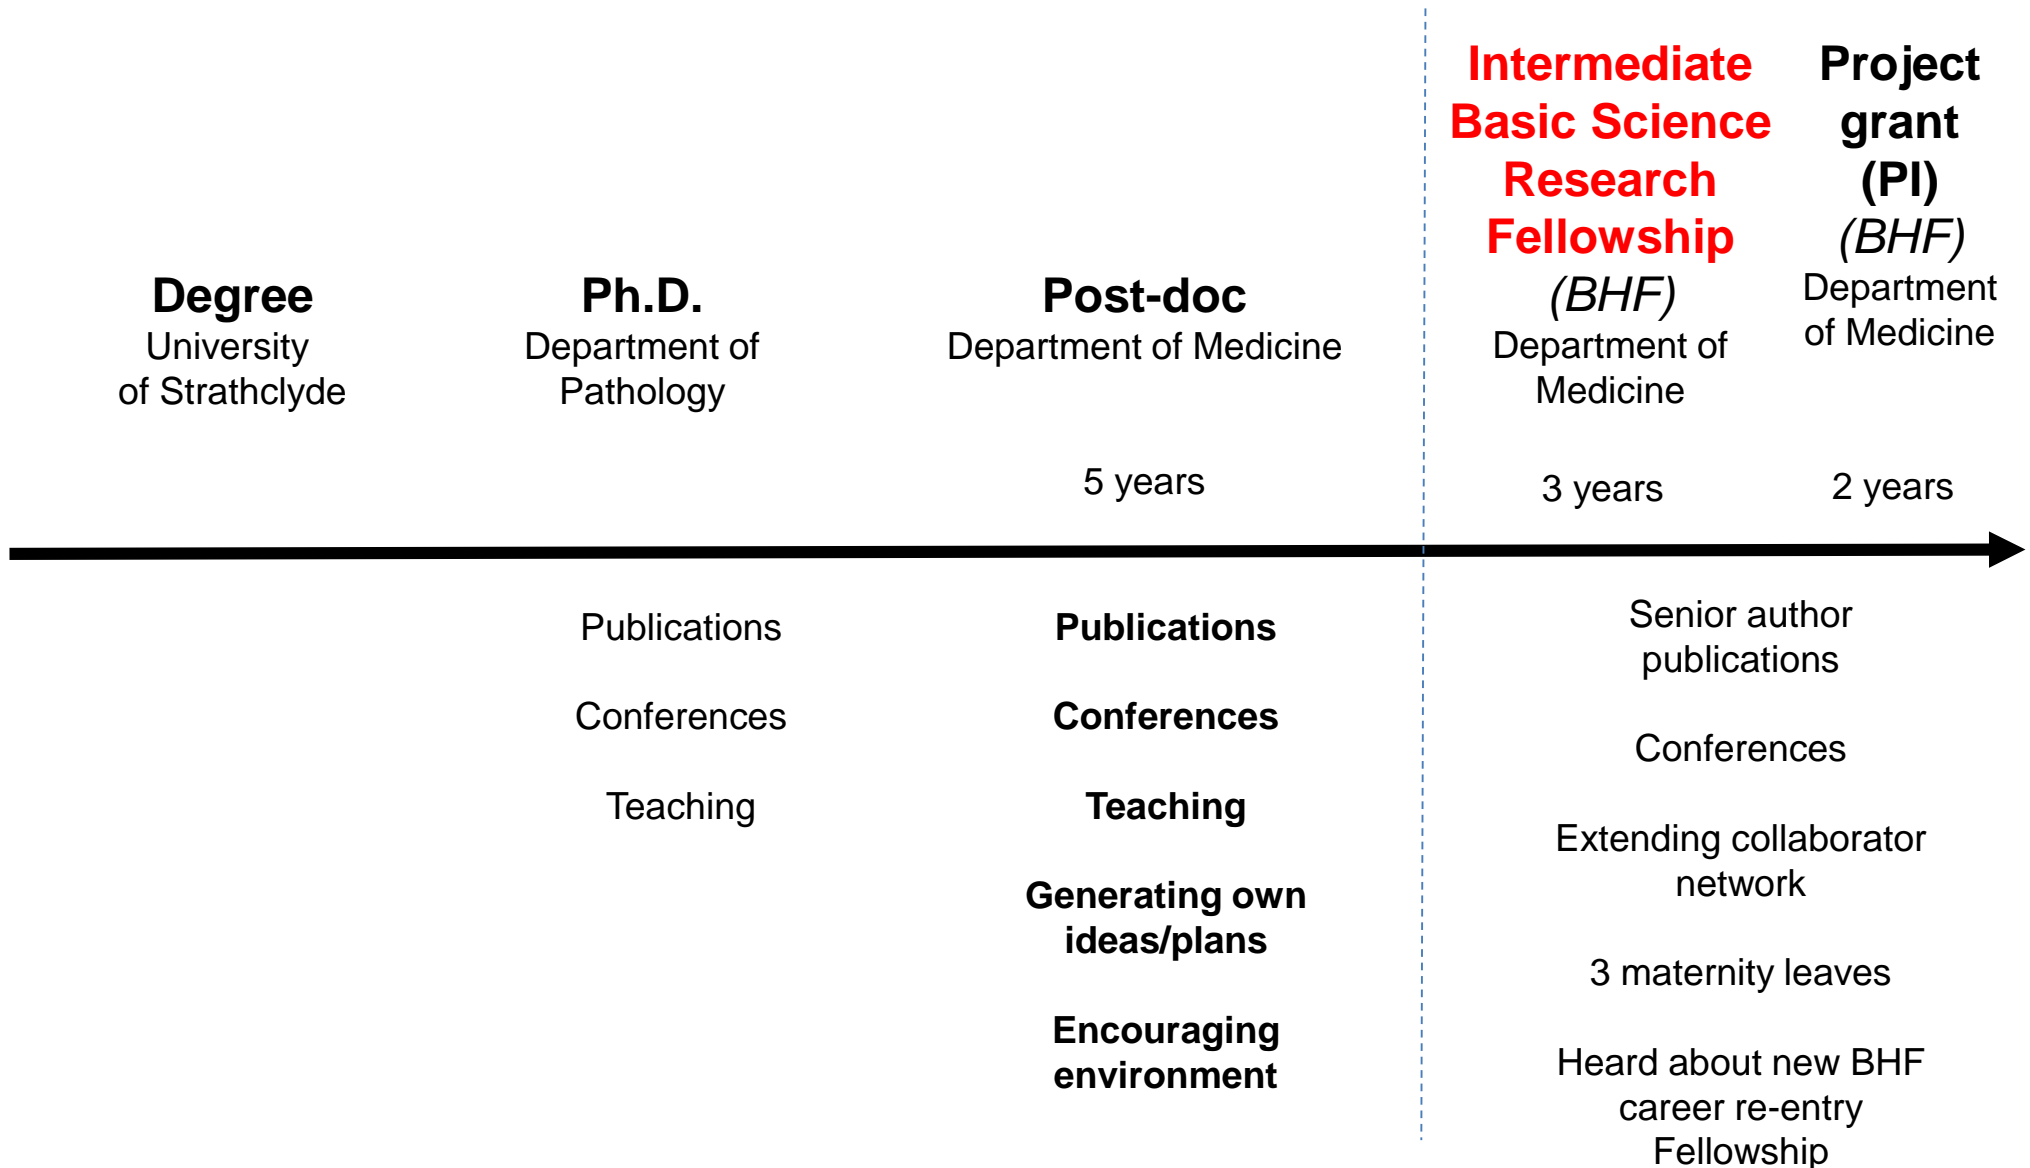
Degree
University of Strathclyde

Ph.D.
Department of Pathology

Post-doc
Department of Medicine

5 years

Intermediate Basic Science Research Fellowship
(BHF)
Department of Medicine

3 years

Project grant (PI)
(BHF)
Department of Medicine

2 years

Publications

Conferences

Teaching

Publications

Conferences

Teaching

Generating own ideas/plans

Encouraging environment

Senior author publications

Conferences

Extending collaborator network

3 maternity leaves

Heard about new BHF career re-entry Fellowship